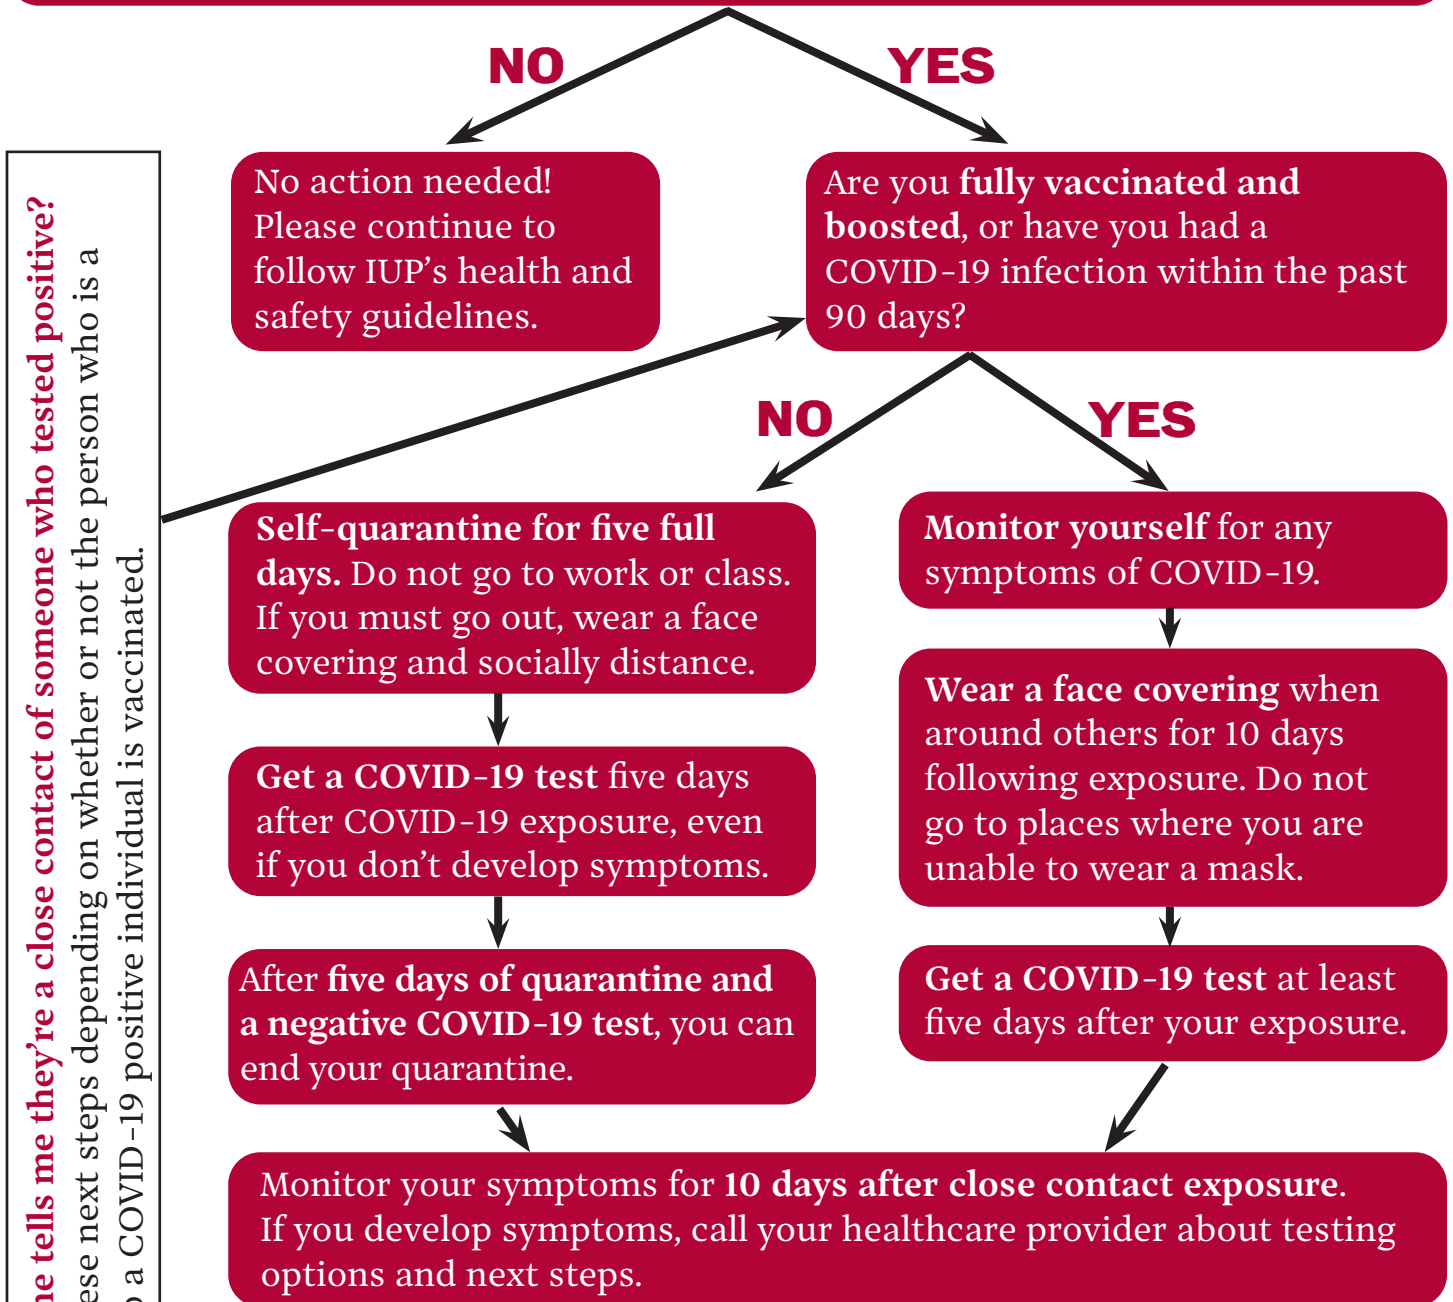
NO

YES

No action needed! Please continue to follow IUP's health and safety guidelines.

Are you fully vaccinated and boosted, or have you had a COVID-19 infection within the past 90 days?

ne tells me they're a close contact of someone who tested positive?

ese next steps depending on whether or not the person who is a

a COVID-19 positive individual is vaccinated.

NO

YES

Self-quarantine for five full days. Do not go to work or class. If you must go out, wear a face covering and socially distance.

Monitor yourself for any symptoms of COVID-19.

Get a COVID-19 test five days after COVID-19 exposure, even if you don't develop symptoms.

Wear a face covering when around others for 10 days following exposure. Do not go to places where you are unable to wear a mask.

After five days of quarantine and a negative COVID-19 test, you can end your quarantine.

Get a COVID-19 test at least five days after your exposure.

Monitor your symptoms for 10 days after close contact exposure. If you develop symptoms, call your healthcare provider about testing options and next steps.